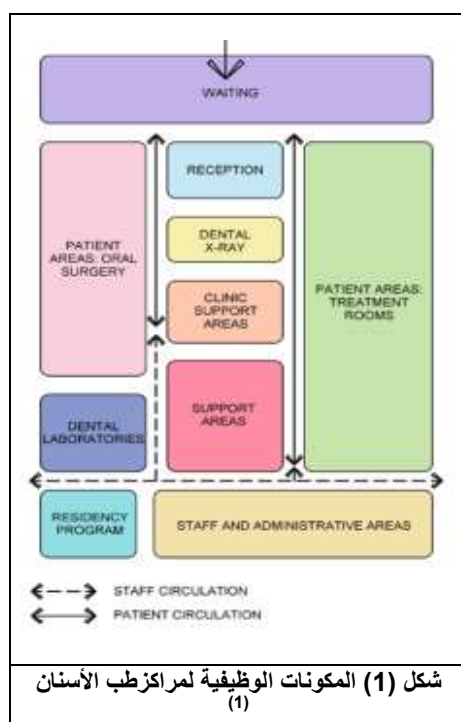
WAITING

PATIENT AREAS: ORAL SURGERY

RECEPTION

DENTAL X-RAY

CLINIC SUPPORT AREAS

SUPPORT AREAS

PATIENT AREAS: TREATMENT ROOMS

DENTAL LABORATORIES

RESIDENCY PROGRAM

STAFF AND ADMINISTRATIVE AREAS

STAFF CIRCULATION

PATIENT CIRCULATION

شكل (1) المكونات الوظيفية لمراكزطب الأسنان
(1)